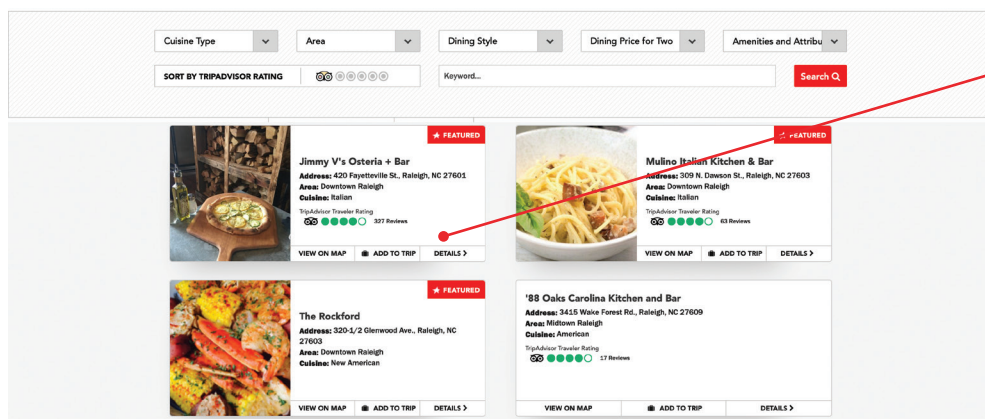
Cuisine Type
Area
Dining Style
Dining Price for Two
Amenities and Attribu
SORT BY TRIPADVISOR RATING
Keyword...
Search

FEATURED
Jimmy V's Osteria + Bar
Address: 420 Fayetteville St., Raleigh, NC 27601
Area: Downtown Raleigh
Cuisine: Italian
TripAdvisor Traveler Rating
327 Reviews
VIEW ON MAP
ADD TO TRIP
DETAILS >

FEATURED
Mulino Italian Kitchen & Bar
Address: 309 N. Dawson St., Raleigh, NC 27603
Area: Downtown Raleigh
Cuisine: Italian
TripAdvisor Traveler Rating
63 Reviews
VIEW ON MAP
ADD TO TRIP
DETAILS >

FEATURED
The Rockford
Address: 320-1/2 Glenwood Ave., Raleigh, NC 27603
Area: Downtown Raleigh
Cuisine: New American
VIEW ON MAP
ADD TO TRIP
DETAILS >

'88 Oaks Carolina Kitchen and Bar
Address: 3415 Wake Forest Rd., Raleigh, NC 27609
Area: Midtown Raleigh
Cuisine: American
TripAdvisor Traveler Rating
17 Reviews
VIEW ON MAP
ADD TO TRIP
DETAILS >